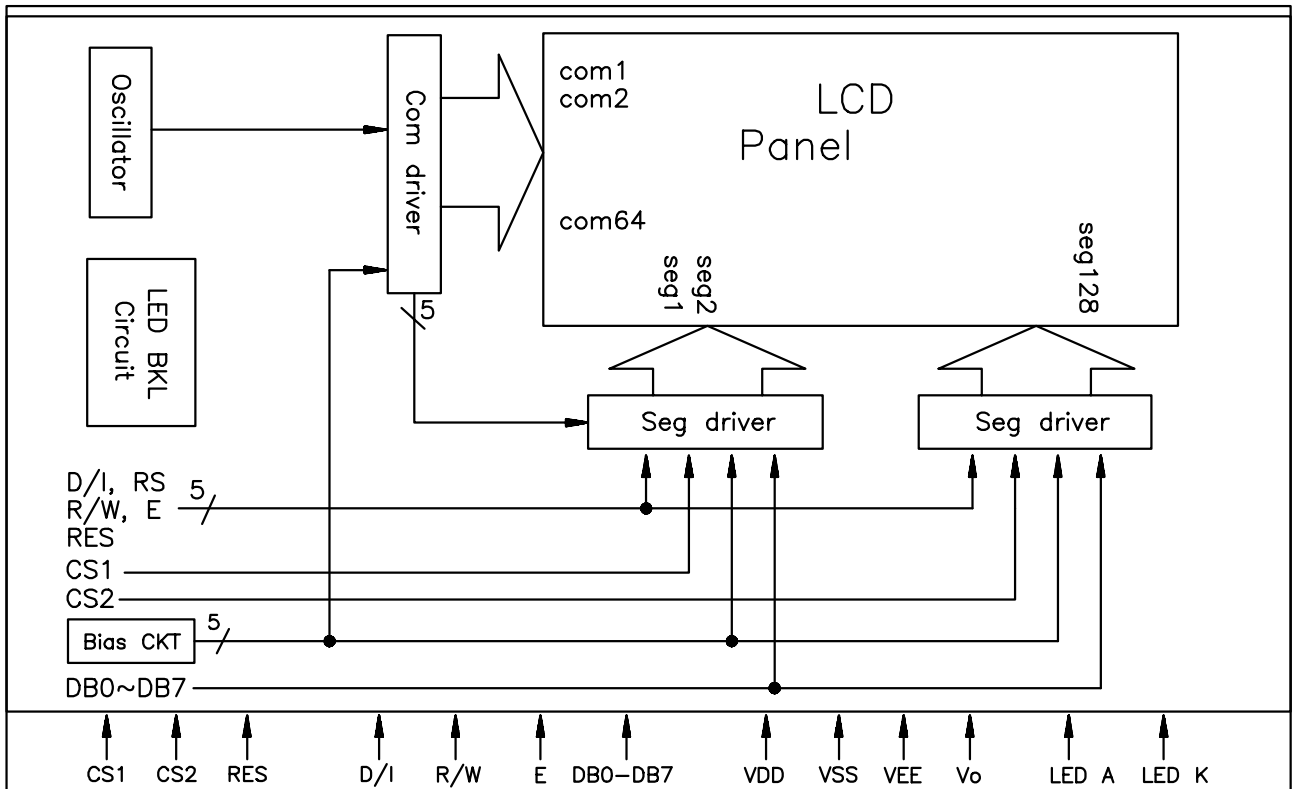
Oscillator

Com driver

com1
com2

LCD
Panel

com64

seg1 seg2

seg128

LED BKL Circuit

5

Seg driver

Seg driver

D/I, RS
R/W, E
RES

5

CS1

CS2

Bias CKT

5

DB0~DB7

CS1 CS2 RES D/I R/W E DB0-DB7 VDD VSS VEE Vo LED A LED K